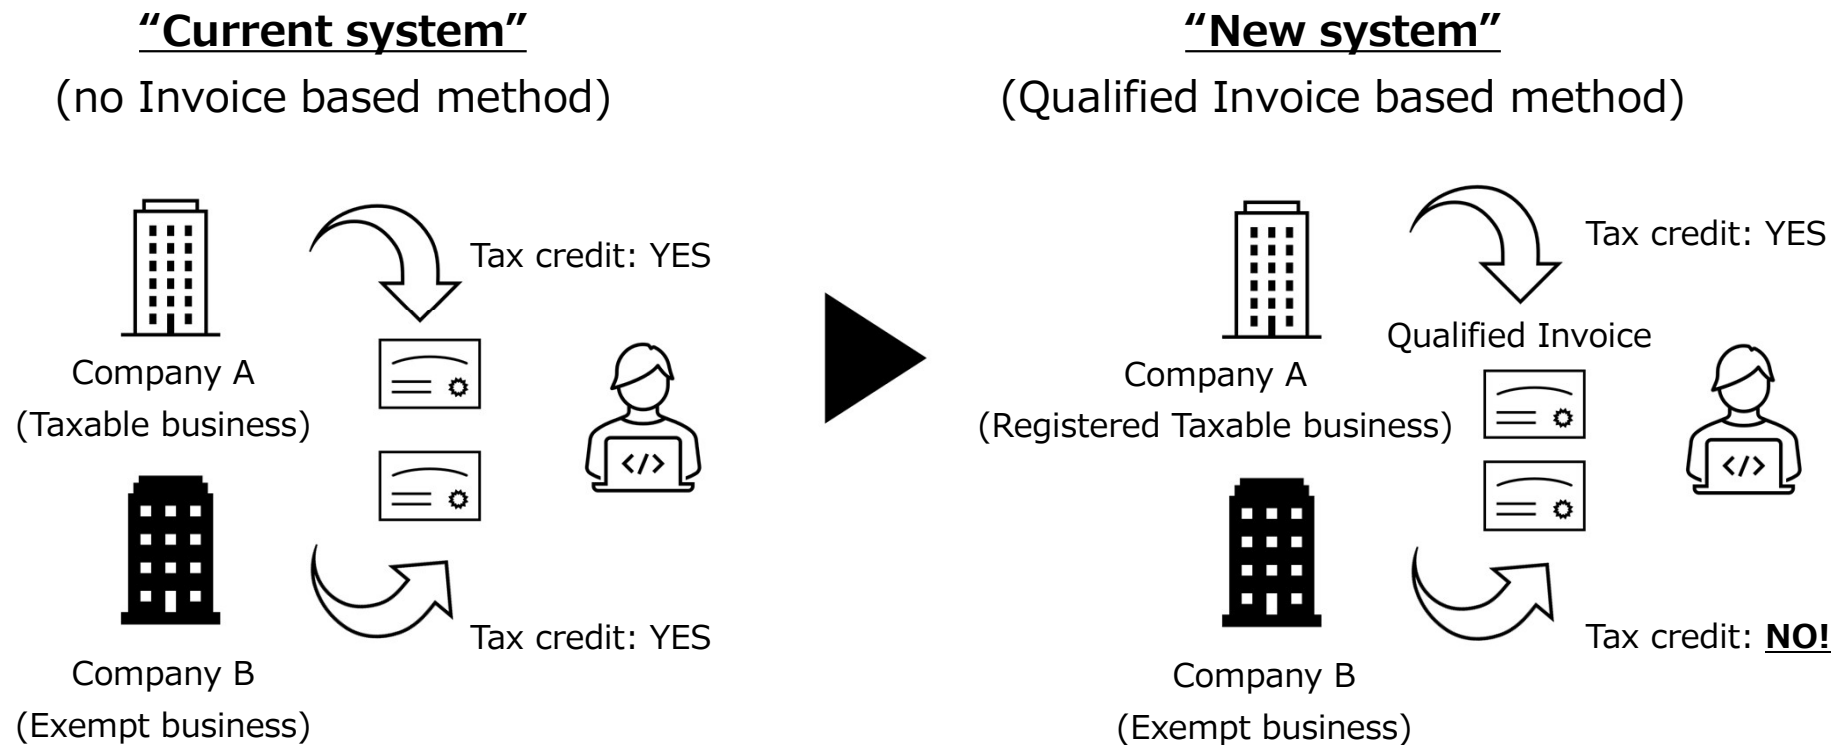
"Current system"
(no Invoice based method)

Tax credit: YES

Company A
(Taxable business)

</>

Company B
(Exempt business)

Tax credit: YES

"New system"
(Qualified Invoice based method)

Tax credit: YES

Qualified Invoice

Company A
(Registered Taxable business)

</>

Company B
(Exempt business)

Tax credit: NO!